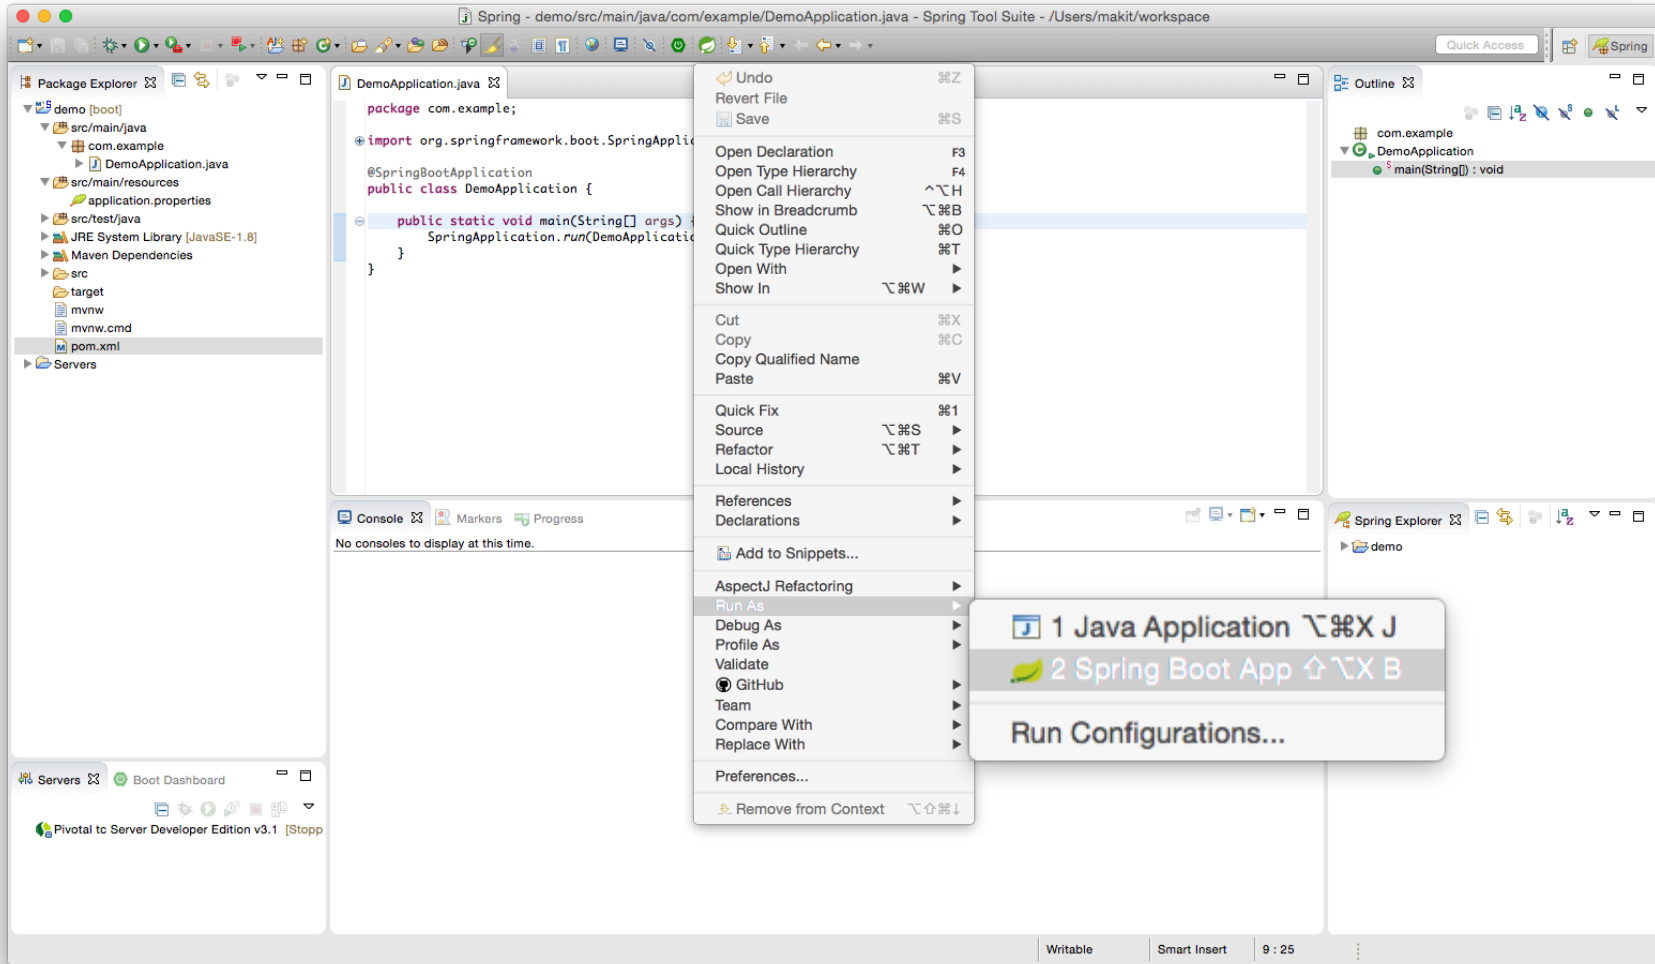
Spring - demo/src/main/java/com/example/DemoApplication.java - Spring Tool Suite - /Users/makit/workspace

Quick Access

Spring

Package Explorer

demo [boot]
src/main/java
com.example
DemoApplication.java
src/main/resources
application.properties
src/test/java
JRE System Library [JavaSE-1.8]
Maven Dependencies
src
target
mvnw
mvnw.cmd
pom.xml
Servers

DemoApplication.java

package com.example;

import org.springframework.boot.SpringApplic

@SpringBootApplication
public class DemoApplication {

public static void main(String[] args) {
SpringApplication.run(DemoApplicati
}
}

Undo ⌘Z
Revert File
Save ⌘S
Open Declaration F3
Open Type Hierarchy F4
Open Call Hierarchy ^⌥H
Show in Breadcrumb ⌥⌘B
Quick Outline ⌘O
Quick Type Hierarchy ⌘T
Open With
Show In ⌥⌘W
Cut ⌘X
Copy ⌘C
Copy Qualified Name
Paste ⌘V
Quick Fix ⌘1
Source ⌥⌘S
Refactor ⌥⌘T
Local History
References
Declarations
Add to Snippets...
AspectJ Refactoring
Run As
Debug As
Profile As
Validate
GitHub
Team
Compare With
Replace With
Preferences...
Remove from Context ⌥⇧⌘↓

1 Java Application ⌥⌘X J
2 Spring Boot App ⇧⌥X B
Run Configurations...

Outline

com.example
DemoApplication
main(String[]) : void

Console
Markers
Progress

No consoles to display at this time.

Spring Explorer

demo

Servers
Boot Dashboard

Pivotal tc Server Developer Edition v3.1 [Stopp

Writable
Smart Insert
9 : 25